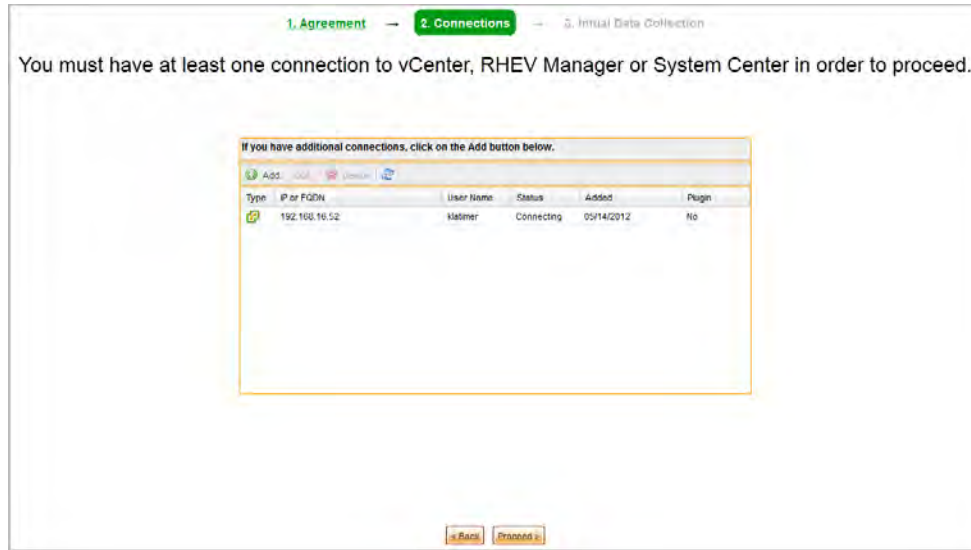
1. Agreement → 2. Connections → 3. Initial Data Collection

You must have at least one connection to vCenter, RHEV Manager or System Center in order to proceed.

If you have additional connections, click on the Add button below.

Add Edit Delete

| Type | IP or FQDN | User Name | Status | Added | Plugin |
|---|---|---|---|---|---|
| | 192.168.16.52 | klatimer | Connecting | 05/14/2012 | No |

< Back Proceed >